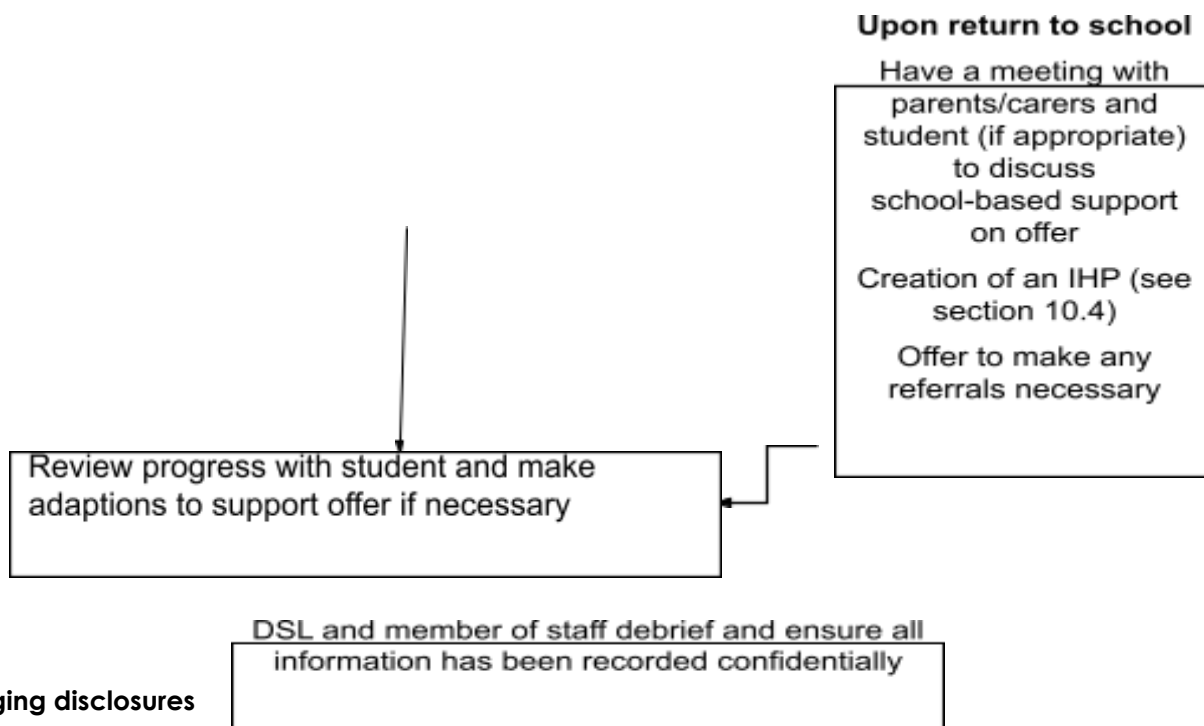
Upon return to school

Have a meeting with parents/carers and student (if appropriate) to discuss school-based support on offer

Creation of an IHP (see section 10.4)

Offer to make any referrals necessary

Review progress with student and make adaptions to support offer if necessary

DSL and member of staff debrief and ensure all information has been recorded confidentially

ging disclosures